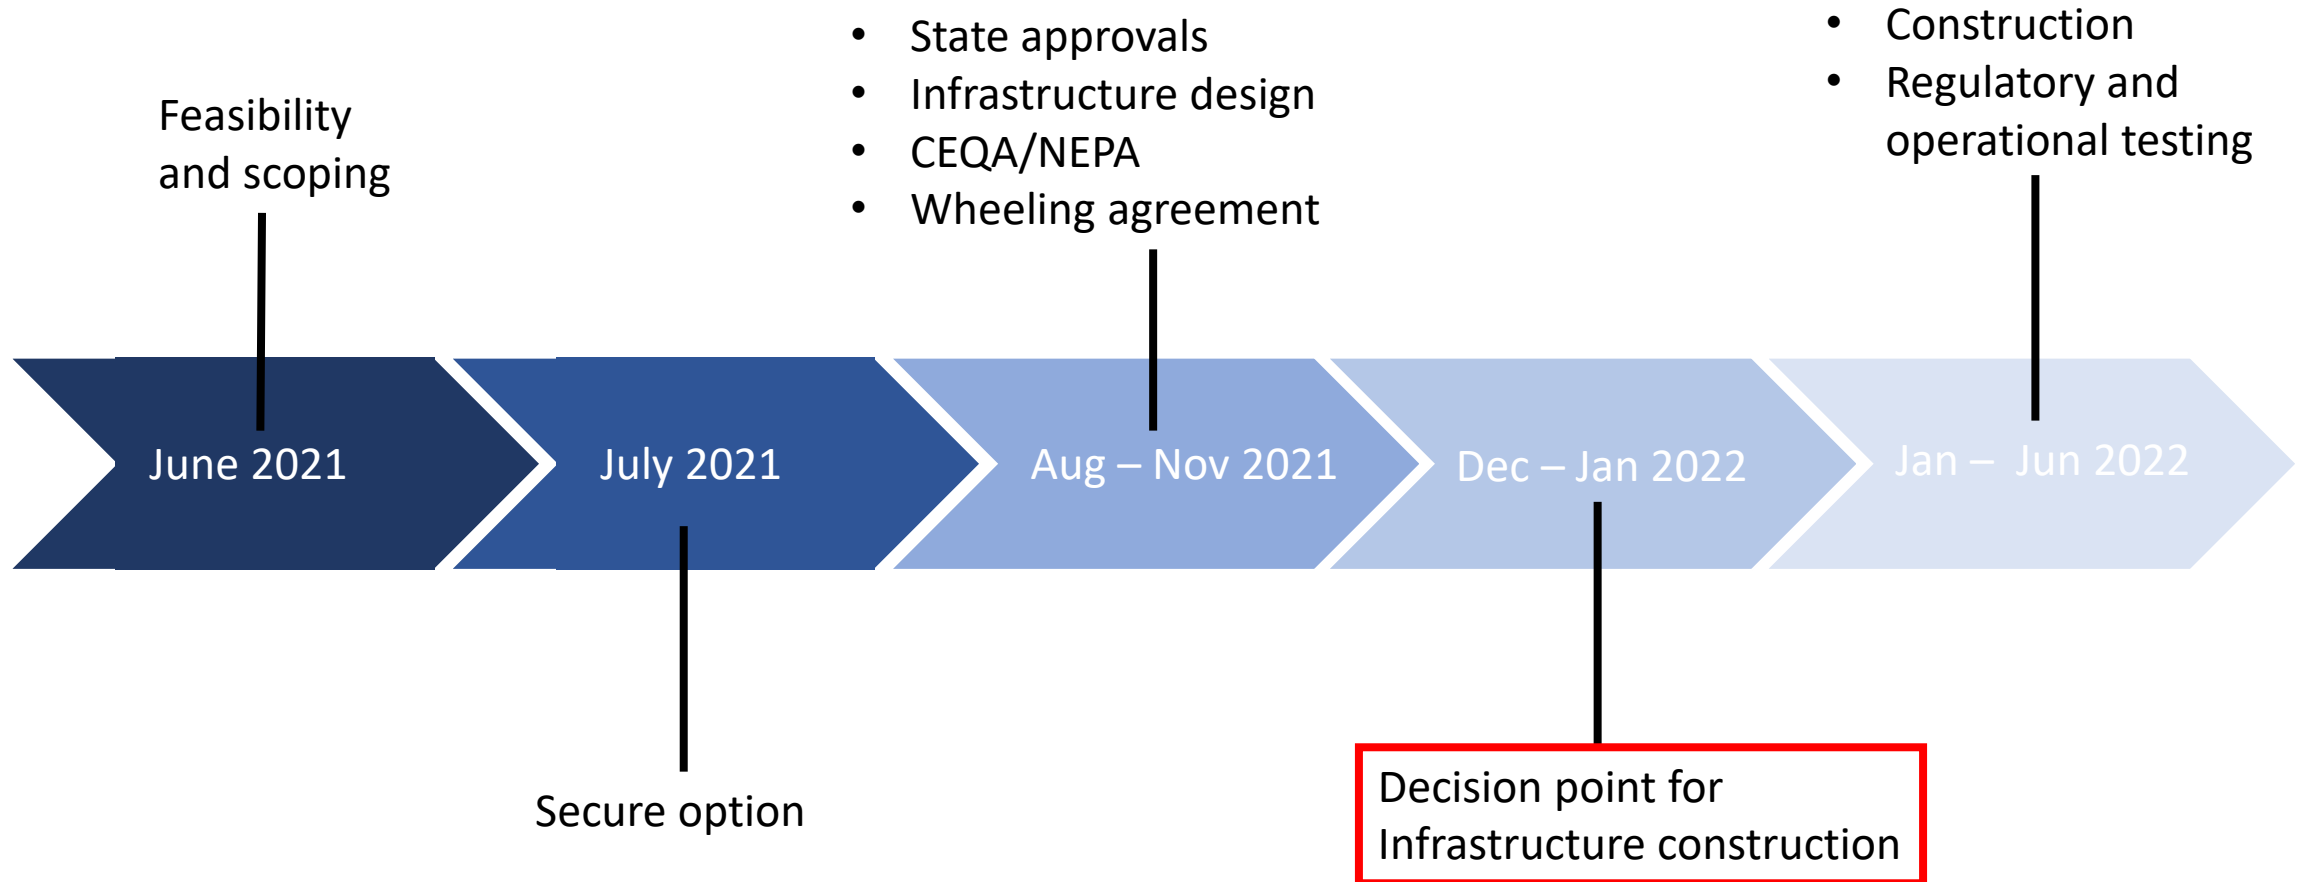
Feasibility and scoping

June 2021

July 2021

Secure option

- State approvals
- Infrastructure design
- CEQA/NEPA
- Wheeling agreement

Aug – Nov 2021

Dec – Jan 2022

Decision point for Infrastructure construction

- Construction
- Regulatory and operational testing

Jan – Jun 2022